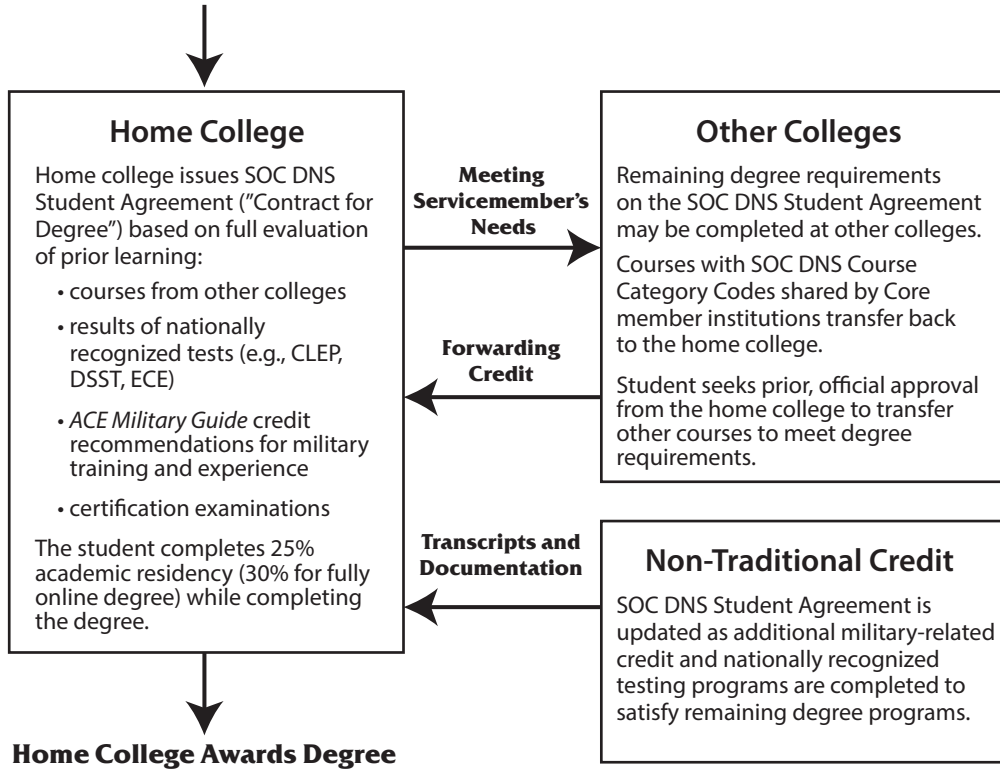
Home College

Home college issues SOC DNS Student Agreement ("Contract for Degree") based on full evaluation of prior learning:

• courses from other colleges
• results of nationally recognized tests (e.g., CLEP, DSST, ECE)
• *ACE Military Guide* credit recommendations for military training and experience
• certification examinations

The student completes 25% academic residency (30% for fully online degree) while completing the degree.

Meeting Servicemember's Needs

Other Colleges

Remaining degree requirements on the SOC DNS Student Agreement may be completed at other colleges.

Courses with SOC DNS Course Category Codes shared by Core member institutions transfer back to the home college.

Student seeks prior, official approval from the home college to transfer other courses to meet degree requirements.

Forwarding Credit

Transcripts and Documentation

Non-Traditional Credit

SOC DNS Student Agreement is updated as additional military-related credit and nationally recognized testing programs are completed to satisfy remaining degree programs.

Home College Awards Degree